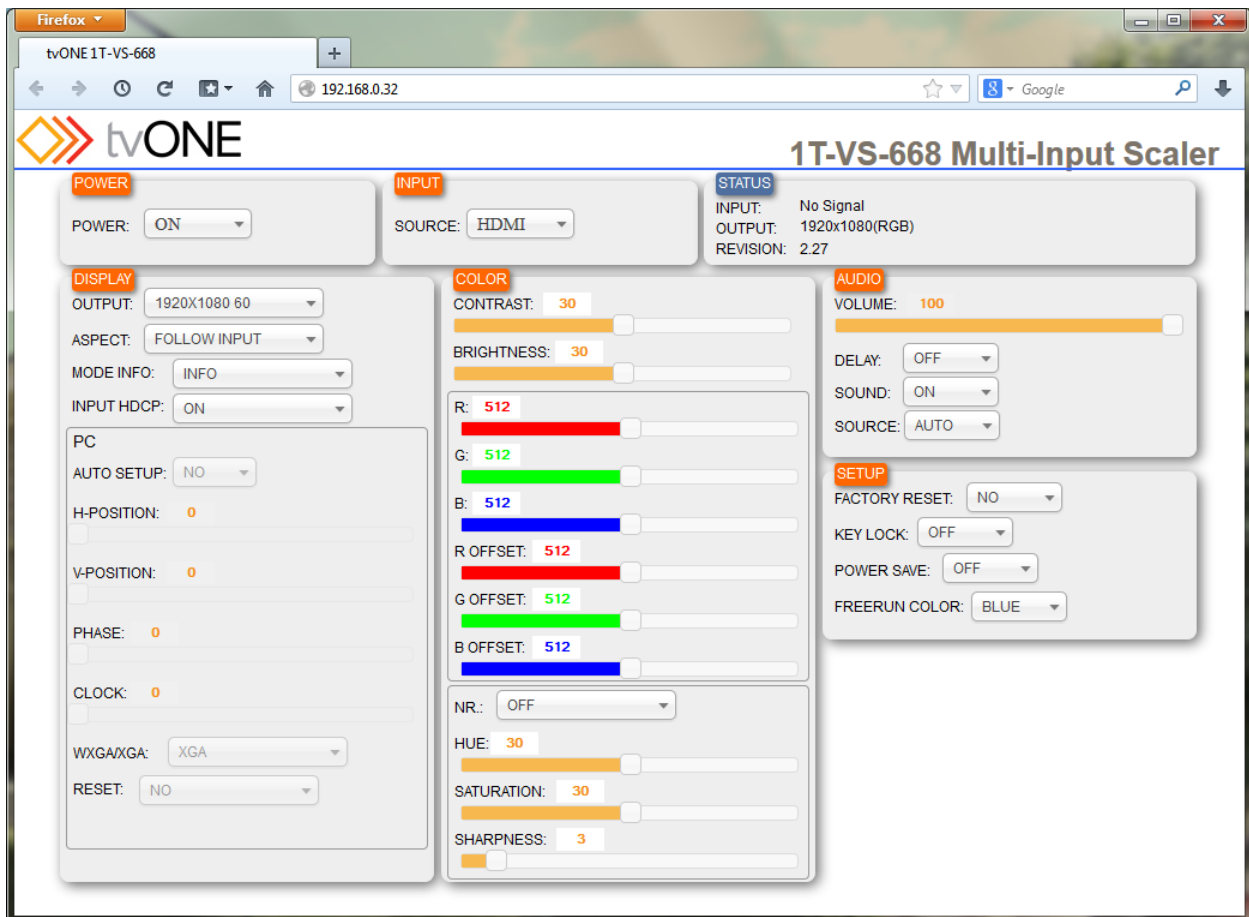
Firefox

tvONE 1T-VS-668

+

192.168.0.32

Google

tvONE

1T-VS-668 Multi-Input Scaler

POWER

POWER: ON

INPUT

SOURCE: HDMI

STATUS

INPUT: No Signal
OUTPUT: 1920x1080(RGB)
REVISION: 2.27

DISPLAY

OUTPUT: 1920X1080 60
ASPECT: FOLLOW INPUT
MODE INFO: INFO
INPUT HDCP: ON

PC

AUTO SETUP: NO
H-POSITION: 0
V-POSITION: 0
PHASE: 0
CLOCK: 0
WXGA/XGA: XGA
RESET: NO

COLOR

CONTRAST: 30
BRIGHTNESS: 30
R: 512
G: 512
B: 512
R OFFSET: 512
G OFFSET: 512
B OFFSET: 512
NR.: OFF
HUE: 30
SATURATION: 30
SHARPNESS: 3

AUDIO

VOLUME: 100
DELAY: OFF
SOUND: ON
SOURCE: AUTO

SETUP

FACTORY RESET: NO
KEY LOCK: OFF
POWER SAVE: OFF
FREERUN COLOR: BLUE